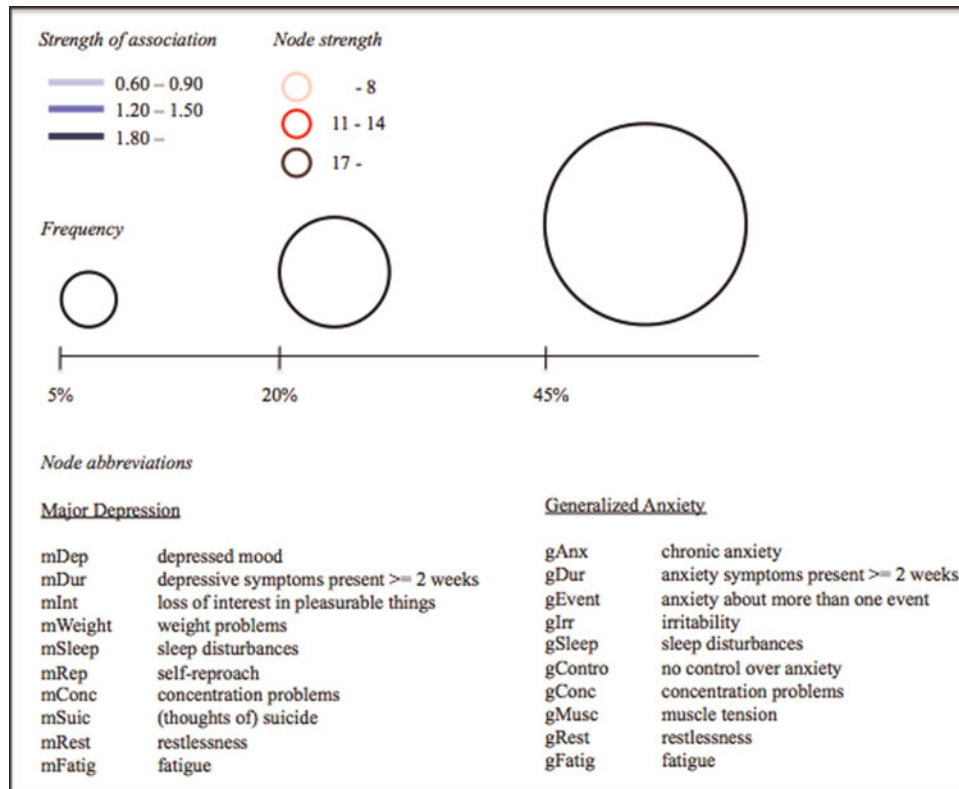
Strength of association

0.60 – 0.90
1.20 – 1.50
1.80 –

Node strength

- 8
11 - 14
17 -

Frequency

5%
20%
45%

Node abbreviations

Major Depression

| | |
|---|---|
| mDep | depressed mood |
| mDur | depressive symptoms present >= 2 weeks |
| mInt | loss of interest in pleasurable things |
| mWeight | weight problems |
| mSleep | sleep disturbances |
| mRep | self-reproach |
| mConc | concentration problems |
| mSuic | (thoughts of) suicide |
| mRest | restlessness |
| mFatig | fatigue |

Generalized Anxiety

| | |
|---|---|
| gAnx | chronic anxiety |
| gDur | anxiety symptoms present >= 2 weeks |
| gEvent | anxiety about more than one event |
| gIrr | irritability |
| gSleep | sleep disturbances |
| gContro | no control over anxiety |
| gConc | concentration problems |
| gMusc | muscle tension |
| gRest | restlessness |
| gFatig | fatigue |